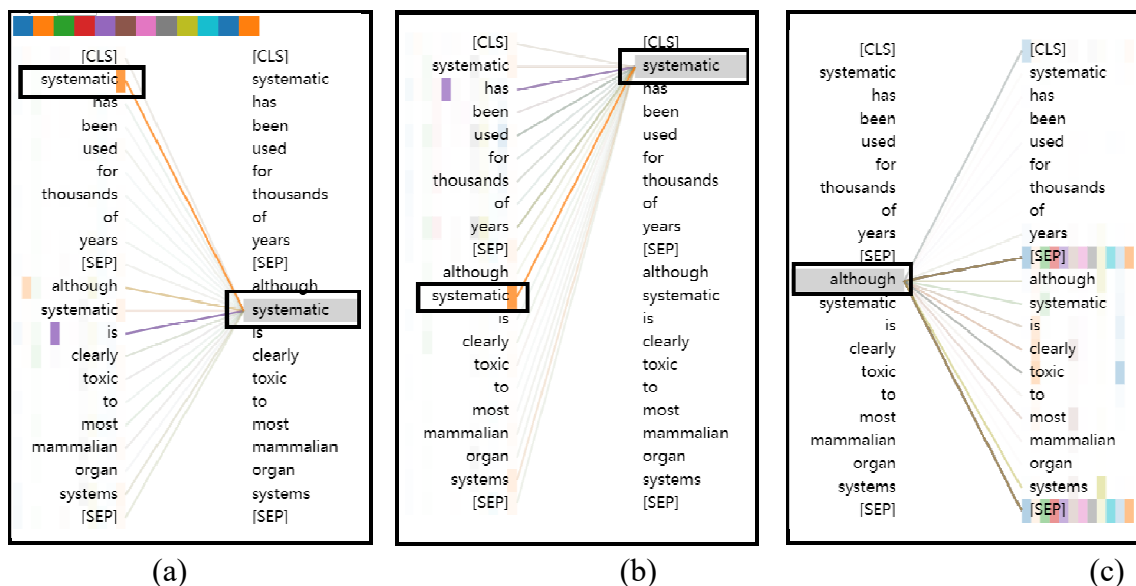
[CLS]
systematic
has
been
used
for
thousands
of
years
[SEP]
although
systematic
is
clearly
toxic
to
most
mammalian
organ
systems
[SEP]

[CLS]
systematic
has
been
used
for
thousands
of
years
[SEP]
although
systematic
is
clearly
toxic
to
most
mammalian
organ
systems
[SEP]

(a)

[CLS]
systematic
has
been
used
for
thousands
of
years
[SEP]
although
systematic
is
clearly
toxic
to
most
mammalian
organ
systems
[SEP]

[CLS]
systematic
has
been
used
for
thousands
of
years
[SEP]
although
systematic
is
clearly
toxic
to
most
mammalian
organ
systems
[SEP]

(b)

[CLS]
systematic
has
been
used
for
thousands
of
years
[SEP]
although
systematic
is
clearly
toxic
to
most
mammalian
organ
systems
[SEP]

[CLS]
systematic
has
been
used
for
thousands
of
years
[SEP]
although
systematic
is
clearly
toxic
to
most
mammalian
organ
systems
[SEP]

(c)